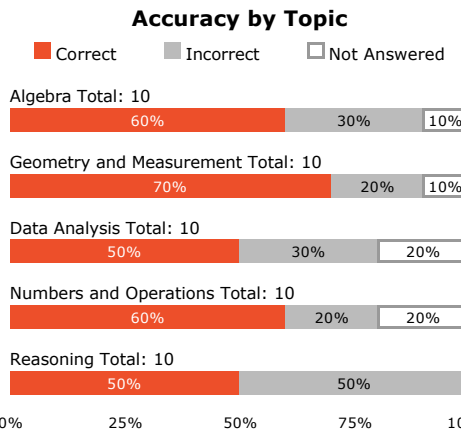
Accuracy by Topic

Correct Incorrect Not Answered

Algebra Total: 10
60% 30% 10%

Geometry and Measurement Total: 10
70% 20% 10%

Data Analysis Total: 10
50% 30% 20%

Numbers and Operations Total: 10
60% 20% 20%

Reasoning Total: 10
50% 50%

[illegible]0% 25% 50% 75% 1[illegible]